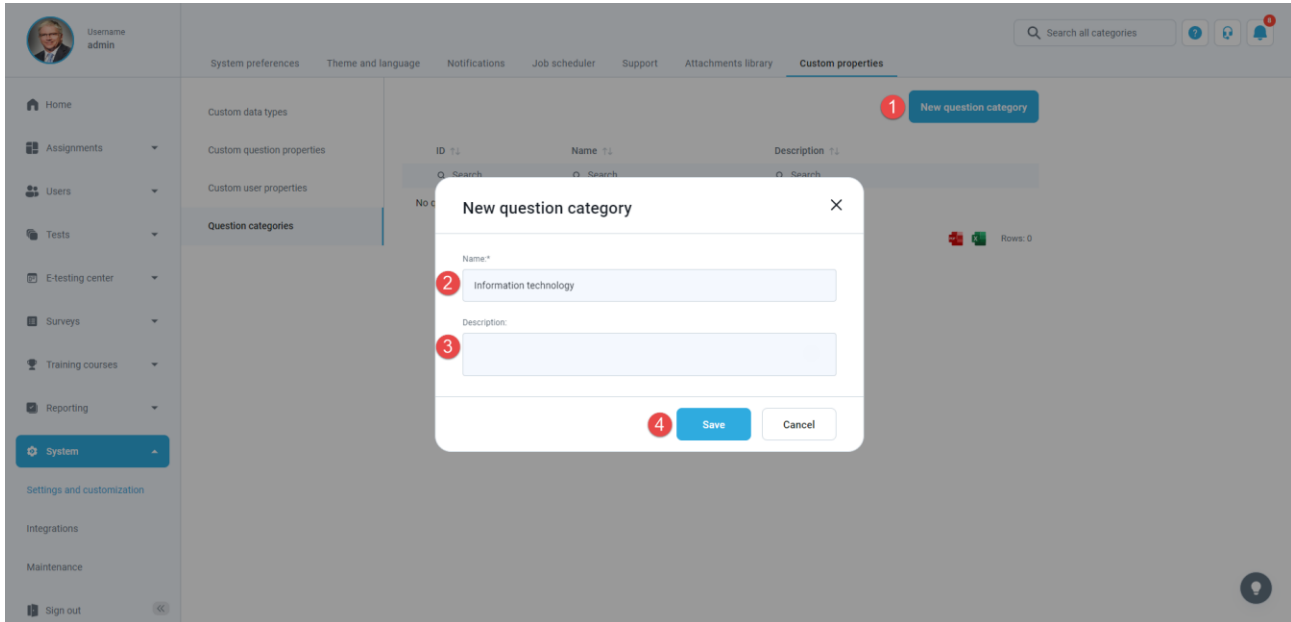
Username
admin

System preferences Theme and language Notifications Job scheduler Support Attachments library Custom properties

Search all categories

0

Home
Assignments
Users
Tests
E-testing center
Surveys
Training courses
Reporting
System
Settings and customization
Integrations
Maintenance
Sign out

Custom data types
Custom question properties
Custom user properties
Question categories

1 New question category

ID Name Description
Search Search Search

No c

Rows: 0

New question category

Name:*
2 Information technology

Description:
3

4 Save Cancel